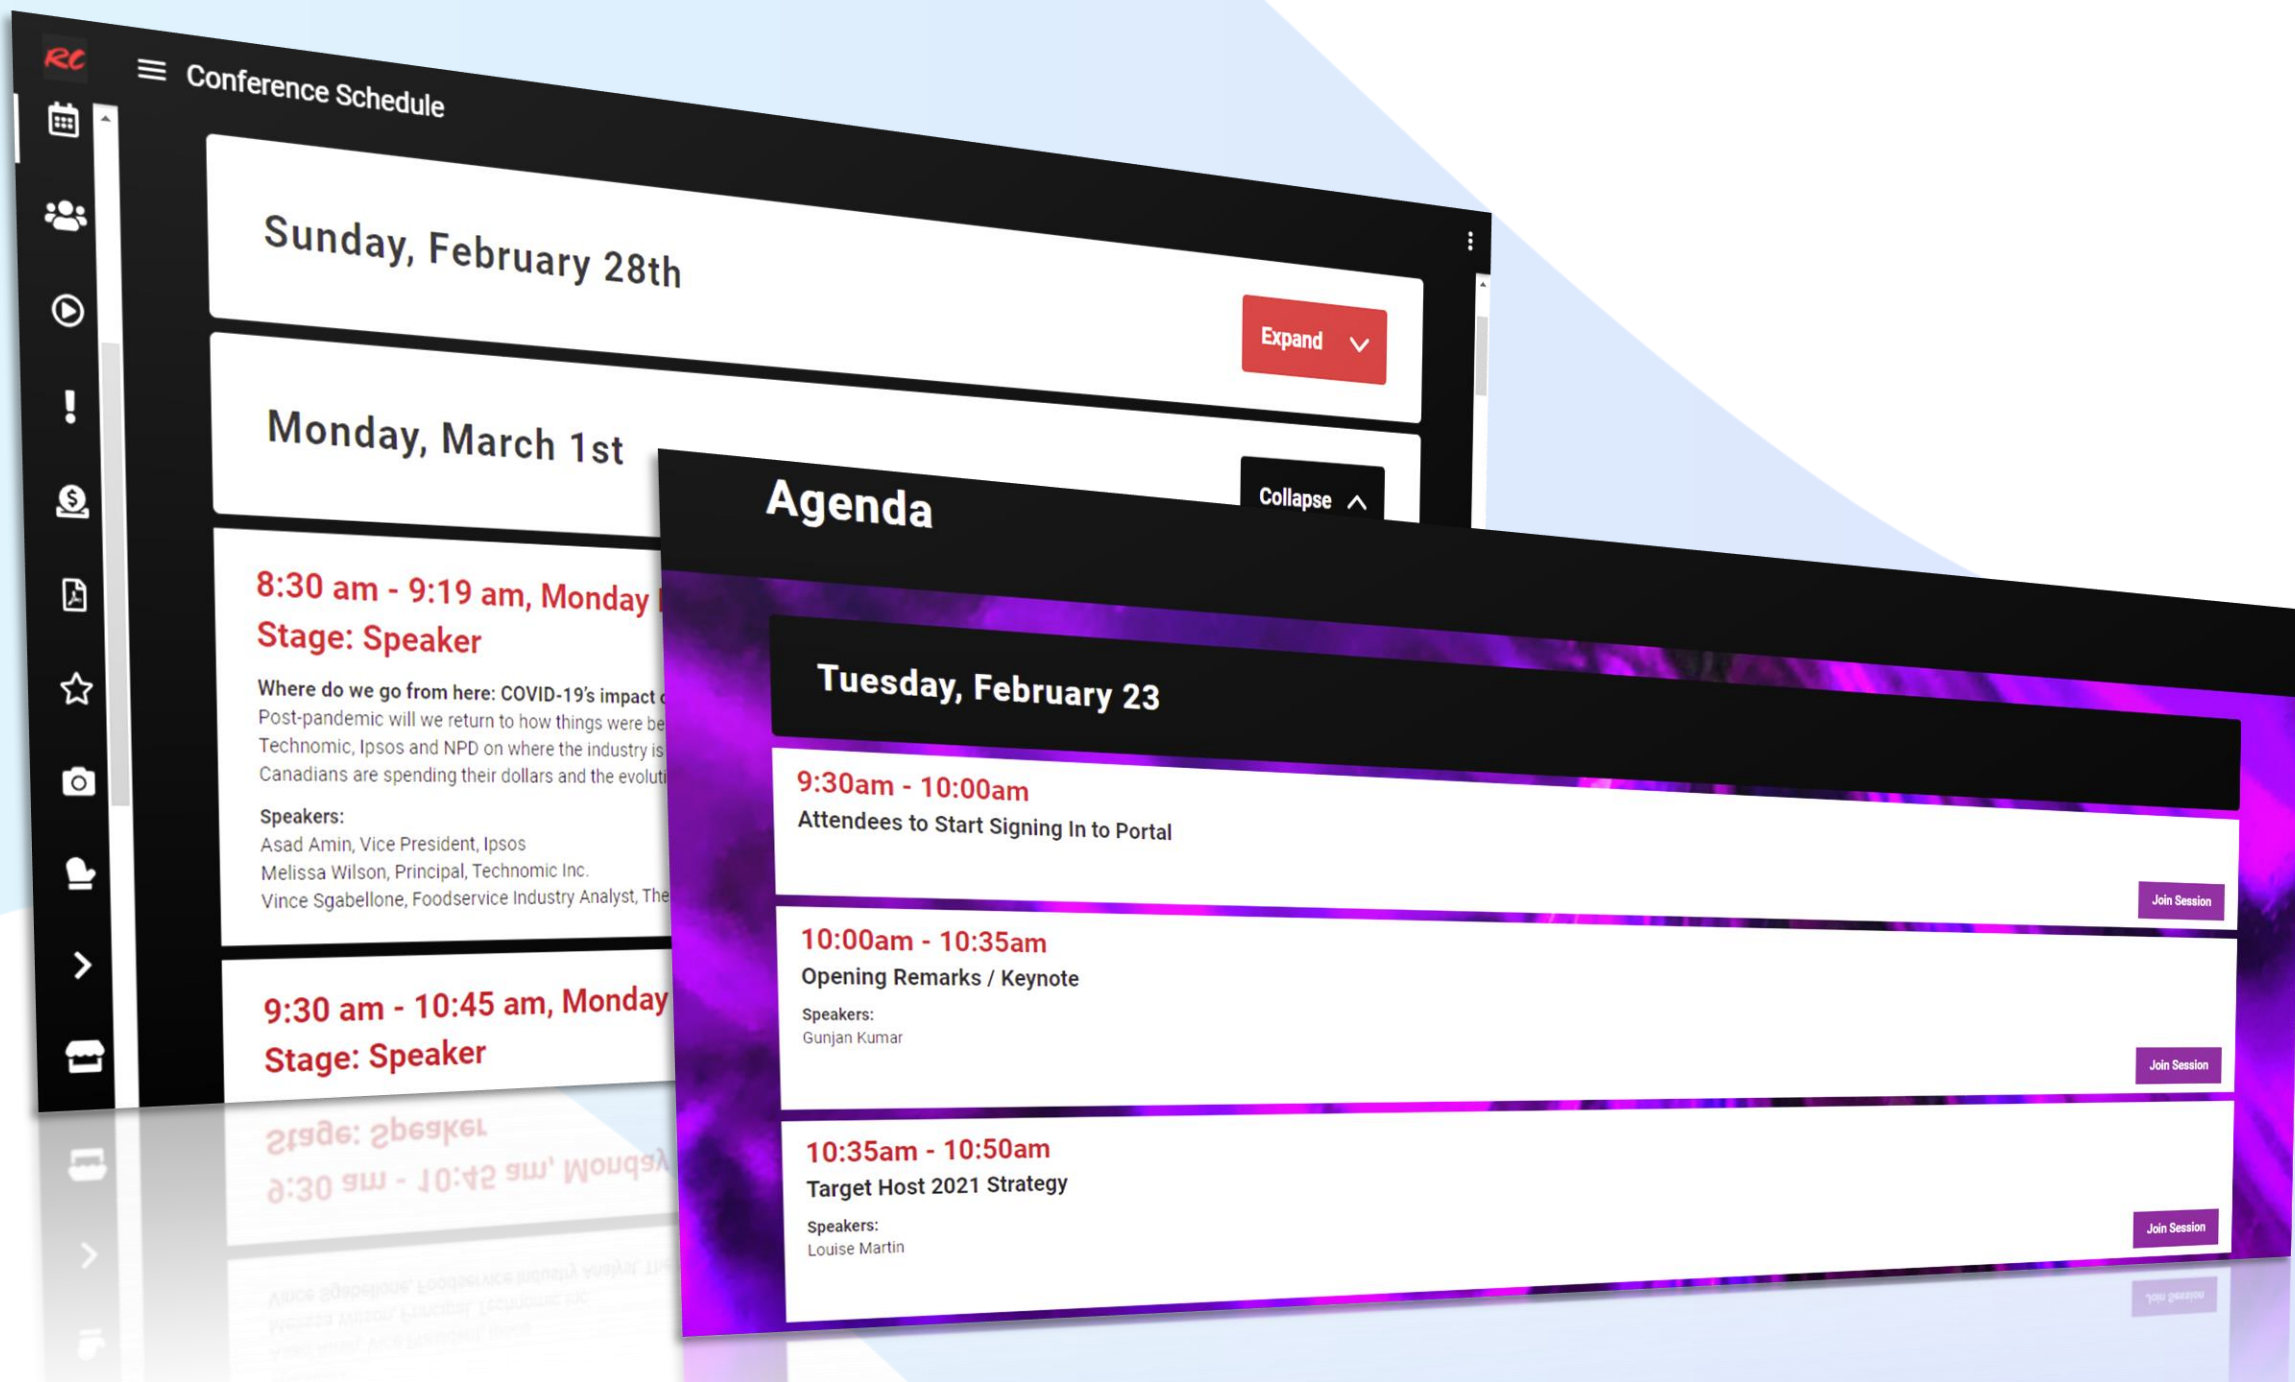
RC

Conference Schedule

Sunday, February 28th

Expand

Monday, March 1st

Collapse

8:30 am - 9:19 am, Monday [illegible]
Stage: Speaker

Where do we go from here: COVID-19's impact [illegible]
Post-pandemic will we return to how things were be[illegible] Technomic, Ipsos and NPD on where the industry is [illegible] Canadians are spending their dollars and the evoluti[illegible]

Speakers:
Asad Amin, Vice President, Ipsos
Melissa Wilson, Principal, Technomic Inc.
Vince Sgabellone, Foodservice Industry Analyst, The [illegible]

9:30 am - 10:45 am, Monday
Stage: Speaker

Agenda

Tuesday, February 23

9:30am - 10:00am
Attendees to Start Signing In to Portal

Join Session

10:00am - 10:35am
Opening Remarks / Keynote

Speakers:
Gunjan Kumar

Join Session

10:35am - 10:50am
Target Host 2021 Strategy

Speakers:
Louise Martin

Join Session